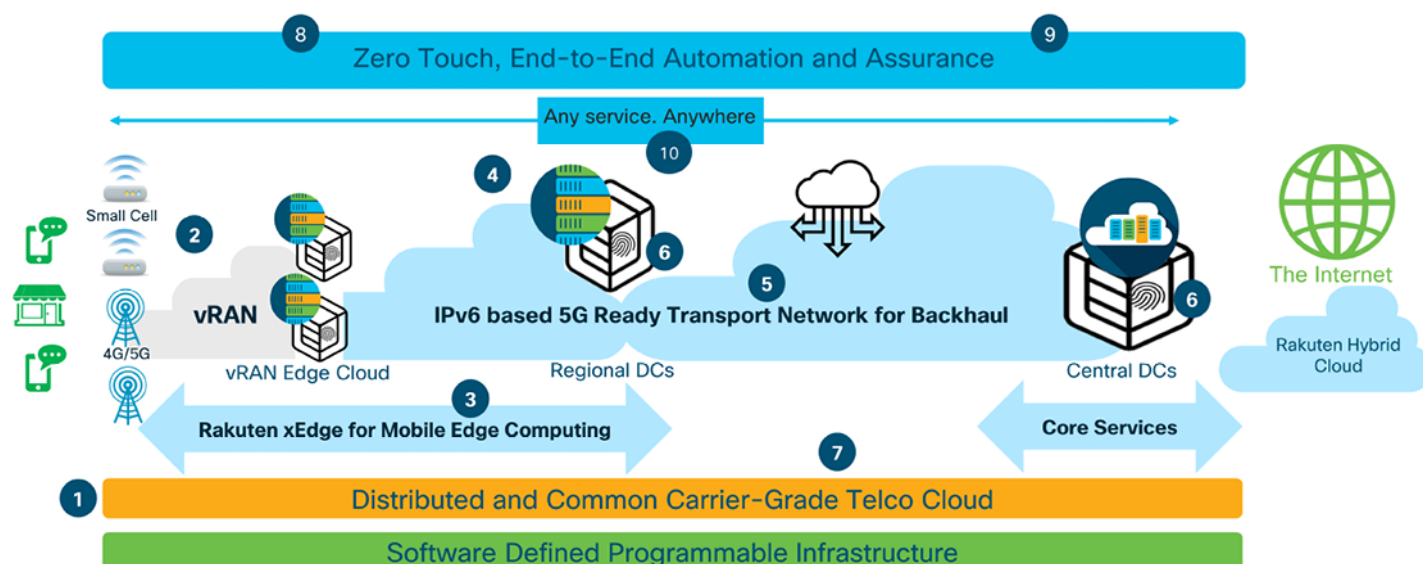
8
9
Zero Touch, End-to-End Automation and Assurance

Any service. Anywhere
10

Small Cell
2
4
6
5
The Internet
vRAN
IPv6 based 5G Ready Transport Network for Backhaul
6
4G/5G
vRAN Edge Cloud
Regional DCs
Central DCs
Rakuten Hybrid Cloud
3
Rakuten xEdge for Mobile Edge Computing
Core Services
7
1
Distributed and Common Carrier-Grade Telco Cloud
Software Defined Programmable Infrastructure